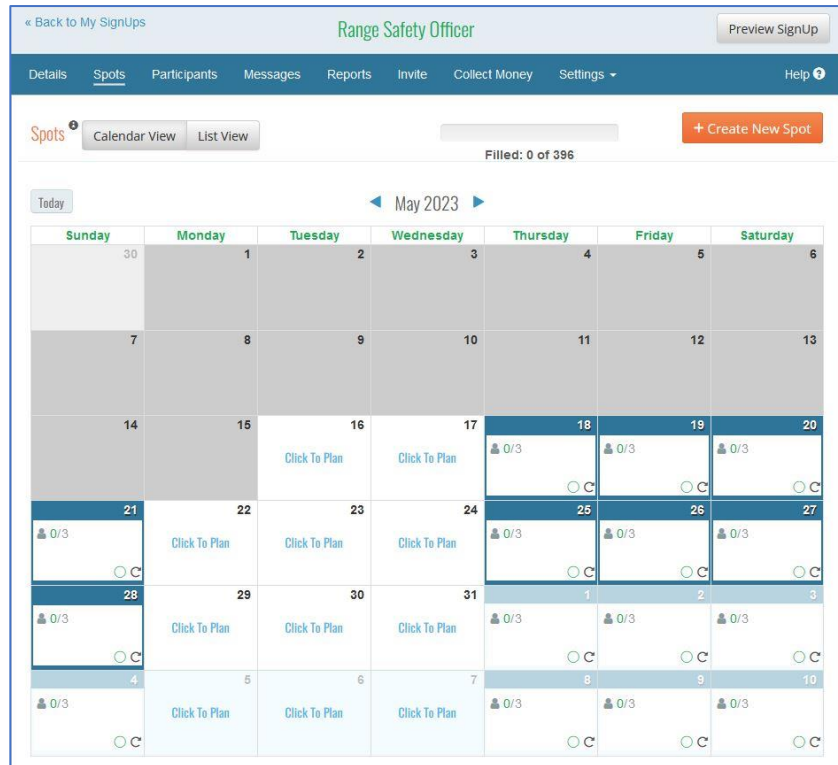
« Back to My SignUps

Range Safety Officer

Preview SignUp

Details Spots Participants Messages Reports Invite Collect Money Settings Help

Spots

Calendar View List View

+ Create New Spot

Filled: 0 of 396

Today

May 2023

| Sunday | Monday | Tuesday | Wednesday | Thursday | Friday | Saturday |
|---|---|---|---|---|---|---|
| 30 | 1 | 2 | 3 | 4 | 5 | 6 |
| 7 | 8 | 9 | 10 | 11 | 12 | 13 |
| 14 | 15 | 16 Click To Plan | 17 Click To Plan | 18 0/3 | 19 0/3 | 20 0/3 |
| 21 0/3 | 22 Click To Plan | 23 Click To Plan | 24 Click To Plan | 25 0/3 | 26 0/3 | 27 0/3 |
| 28 0/3 | 29 Click To Plan | 30 Click To Plan | 31 Click To Plan | 1 0/3 | 2 0/3 | 3 0/3 |
| 4 0/3 | 5 Click To Plan | 6 Click To Plan | 7 Click To Plan | 8 0/3 | 9 0/3 | 10 0/3 |